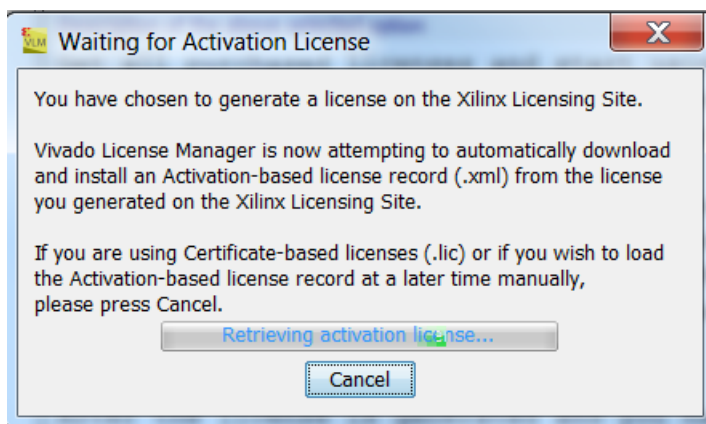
VLM Waiting for Activation License

X

You have chosen to generate a license on the Xilinx Licensing Site.

Vivado License Manager is now attempting to automatically download and install an Activation-based license record (.xml) from the license you generated on the Xilinx Licensing Site.

If you are using Certificate-based licenses (.lic) or if you wish to load the Activation-based license record at a later time manually, please press Cancel.

Retrieving activation license...

Cancel